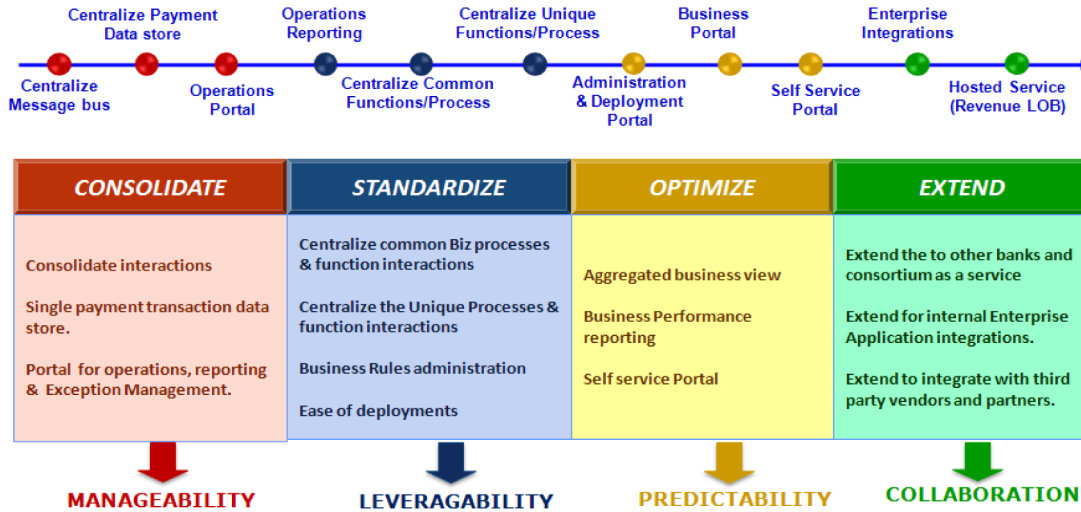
Centralize Message bus

Centralize Payment Data store

Operations Portal

Operations Reporting

Centralize Common Functions/Process

Centralize Unique Functions/Process

Administration & Deployment Portal

Business Portal

Self Service Portal

Enterprise Integrations

Hosted Service (Revenue LOB)

| CONSOLIDATE | STANDARDIZE | OPTIMIZE | EXTEND |
|---|---|---|---|
| Consolidate interactions<br><br>Single payment transaction data store.<br><br>Portal for operations, reporting & Exception Management. | Centralize common Biz processes & function interactions<br><br>Centralize the Unique Processes & function interactions<br><br>Business Rules administration<br><br>Ease of deployments | Aggregated business view<br><br>Business Performance reporting<br><br>Self service Portal | Extend the to other banks and consortium as a service<br><br>Extend for internal Enterprise Application integrations.<br><br>Extend to integrate with third party vendors and partners. |

MANAGEABILITY

LEVERAGABILITY

PREDICTABILITY

COLLABORATION